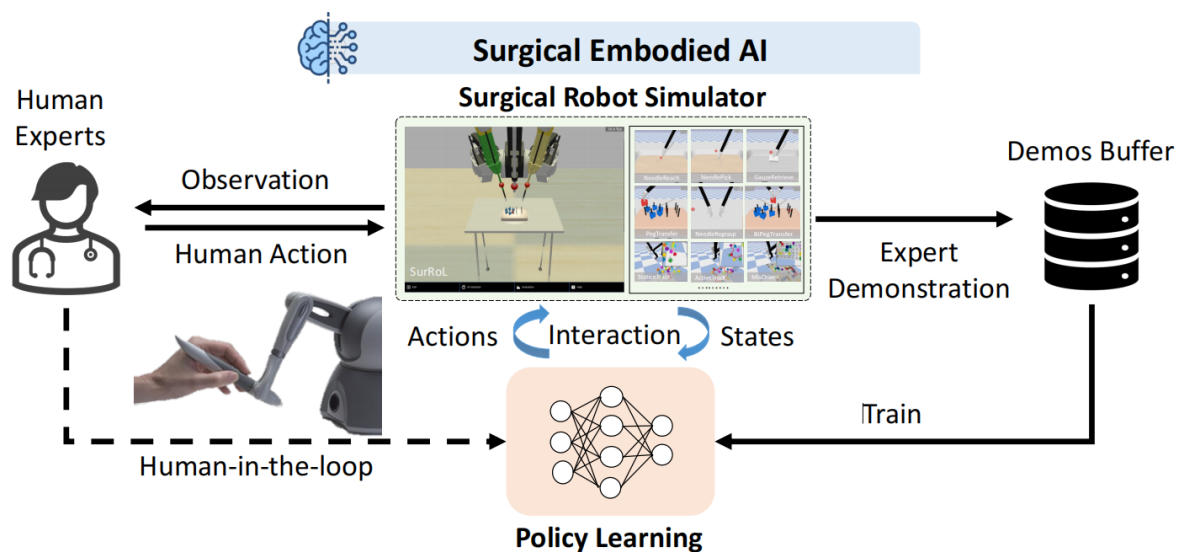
Surgical Embodied AI

Surgical Robot Simulator

Human Experts

Observation

Human Action

SurRoL

NeedleReach

NeedlePick

GauzeRetrieve

PegTransfer

NeedleRegrasp

BiPegTransfer

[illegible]

ActiveTrack

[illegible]

Demos Buffer

Expert Demonstration

Actions

Interaction

States

Train

Human-in-the-loop

Policy Learning